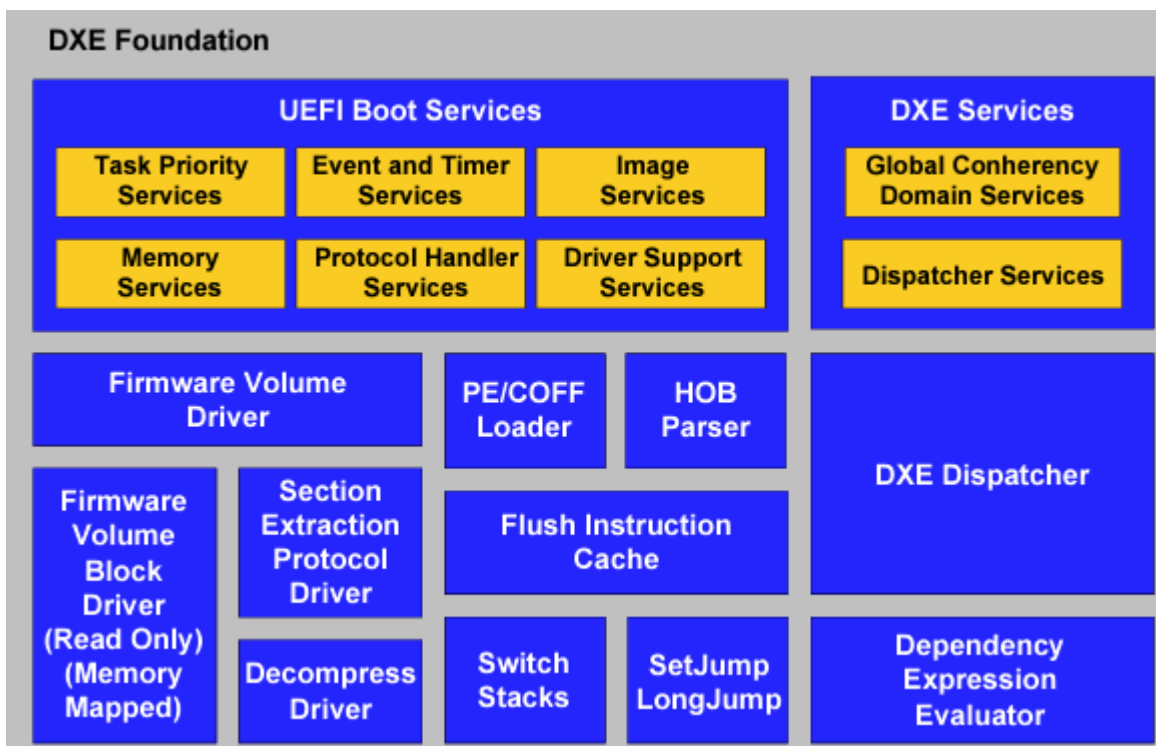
DXE Foundation

UEFI Boot Services

Task Priority Services

Event and Timer Services

Image Services

Memory Services

Protocol Handler Services

Driver Support Services

DXE Services

Global Conherency Domain Services

Dispatcher Services

Firmware Volume Driver

PE/COFF Loader

HOB Parser

DXE Dispatcher

Firmware Volume Block Driver (Read Only) (Memory Mapped)

Section Extraction Protocol Driver

Flush Instruction Cache

Decompress Driver

Switch Stacks

SetJump LongJump

Dependency Expression Evaluator